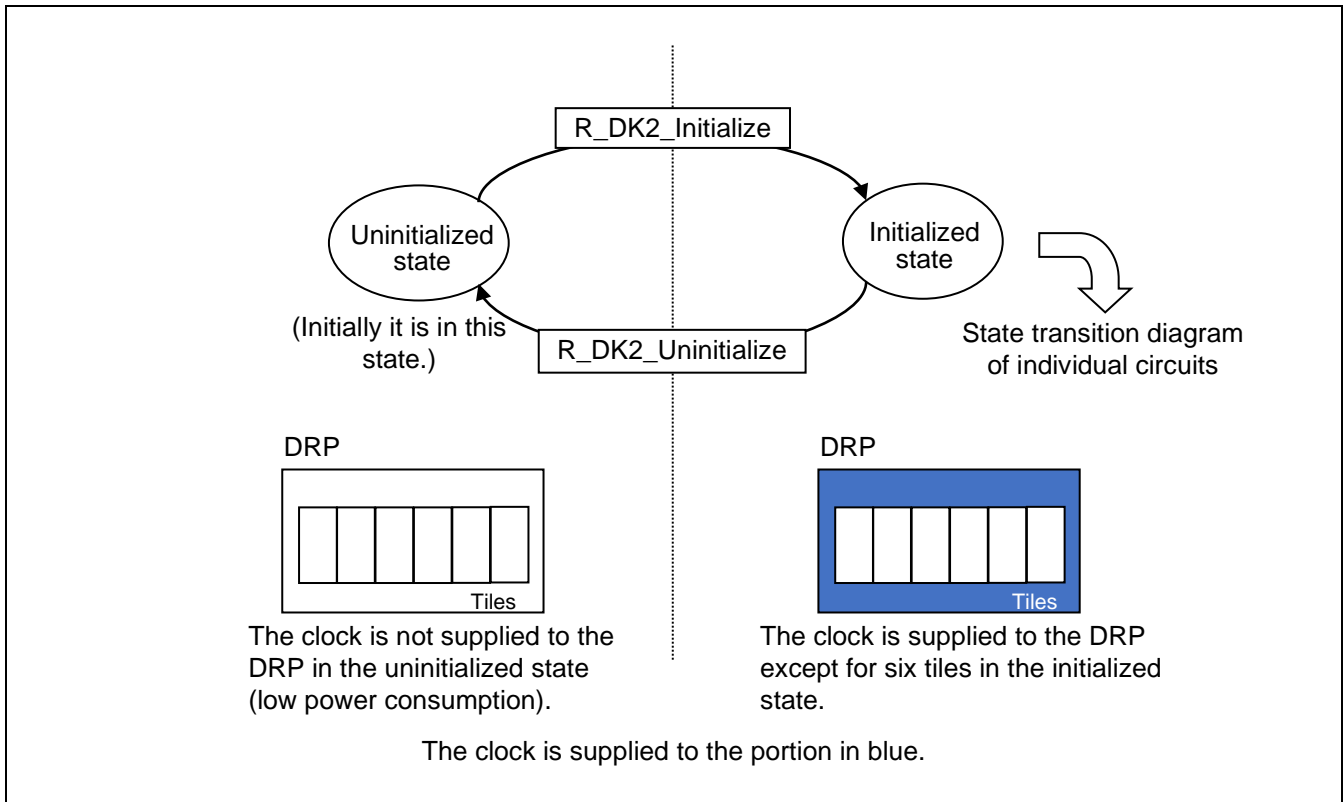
R_DK2_Initialize

Uninitialized state

Initialized state

(Initially it is in this state.)

R_DK2_Uninitialize

State transition diagram of individual circuits

DRP

Tiles

The clock is not supplied to the DRP in the uninitialized state (low power consumption).

DRP

Tiles

The clock is supplied to the DRP except for six tiles in the initialized state.

The clock is supplied to the portion in blue.